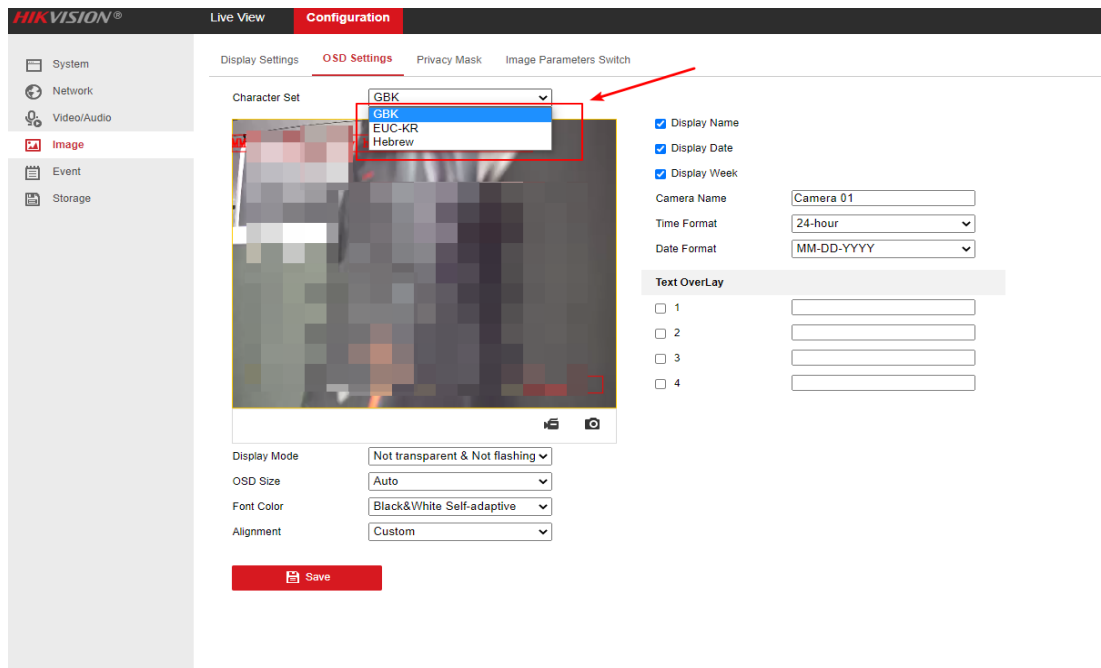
HIKVISION®

Live View

Configuration

System

Network

Video/Audio

Image

Event

Storage

Display Settings

OSD Settings

Privacy Mask

Image Parameters Switch

Character Set GBK

GBK
EUC-KR
Hebrew

Display Name

Display Date

Display Week

Camera Name Camera 01

Time Format 24-hour

Date Format MM-DD-YYYY

Text OverLay

1

2

3

4

Display Mode Not transparent & Not flashing

OSD Size Auto

Font Color Black&White Self-adaptive

Alignment Custom

Save